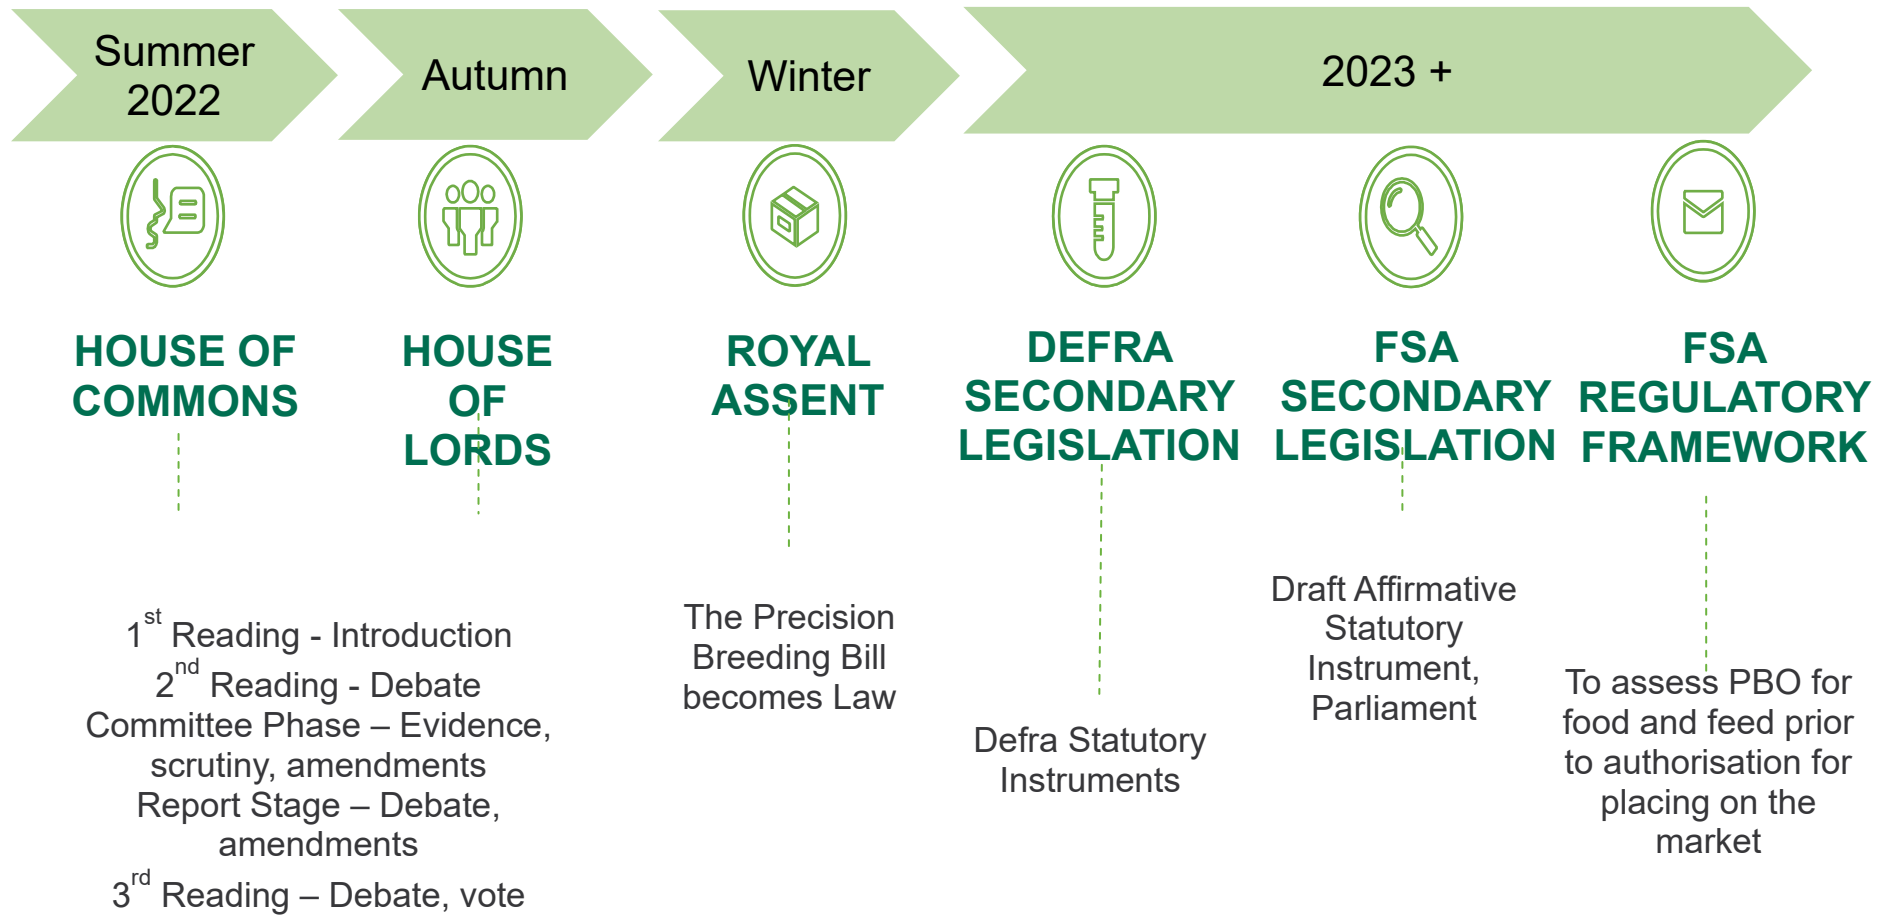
Summer 2022

Autumn

Winter

2023 +

HOUSE OF COMMONS

HOUSE OF LORDS

ROYAL ASSENT

DEFRA SECONDARY LEGISLATION

FSA SECONDARY LEGISLATION

FSA REGULATORY FRAMEWORK

$1^{st}$ Reading - Introduction
$2^{nd}$ Reading - Debate
Committee Phase – Evidence, scrutiny, amendments
Report Stage – Debate, amendments
$3^{rd}$ Reading – Debate, vote

The Precision Breeding Bill becomes Law

Defra Statutory Instruments

Draft Affirmative Statutory Instrument, Parliament

To assess PBO for food and feed prior to authorisation for placing on the market